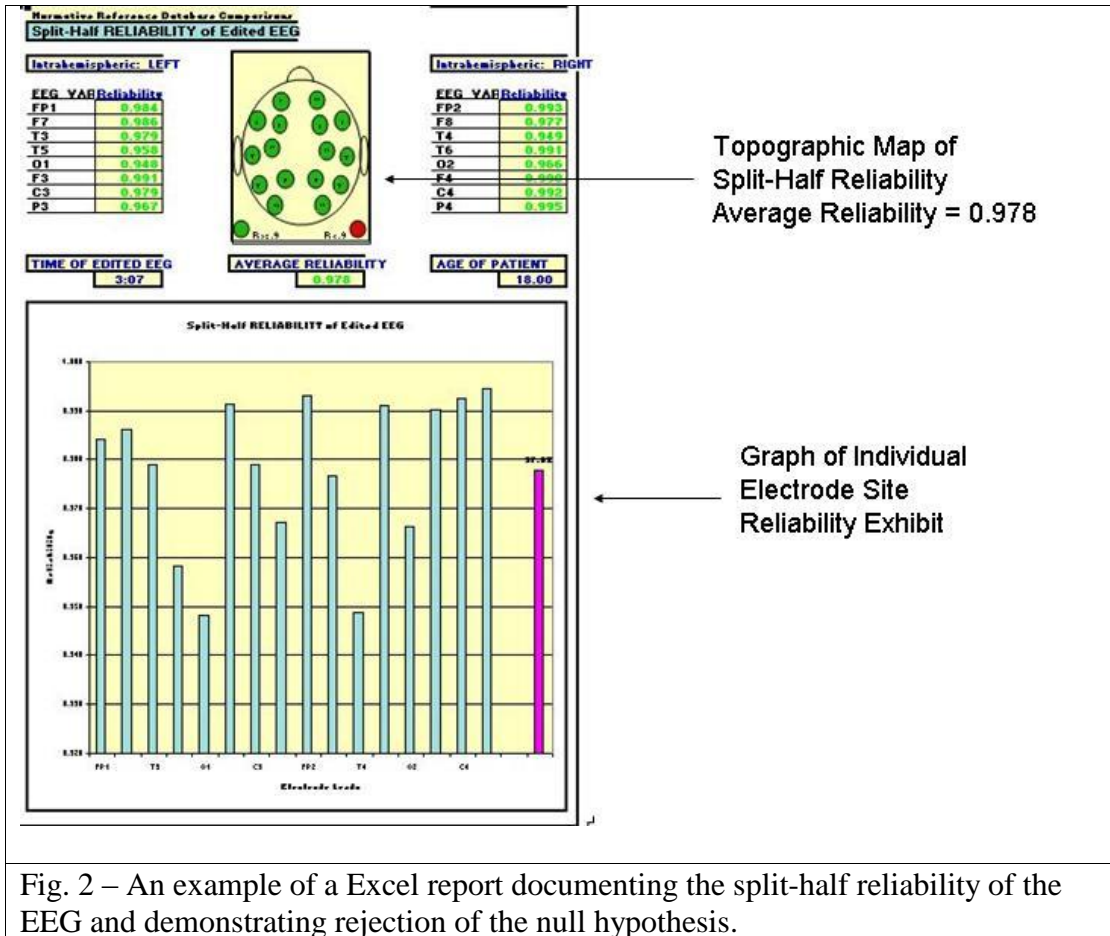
Normative Reference Database Comparison
Split-Half RELIABILITY of Edited EEG

Intrahemispheric: LEFT

| EEG VAR | Reliability |
|---|---|
| FP1 | 0.984 |
| F7 | 0.986 |
| T3 | 0.979 |
| T5 | 0.958 |
| O1 | 0.948 |
| F3 | 0.991 |
| C3 | 0.979 |
| P3 | 0.967 |

Intrahemispheric: RIGHT

| EEG VAR | Reliability |
|---|---|
| FP2 | 0.993 |
| F8 | 0.977 |
| T4 | 0.949 |
| T6 | 0.991 |
| O2 | 0.966 |
| F4 | 0.990 |
| C4 | 0.992 |
| P4 | 0.995 |

Rel.9 Rel.9

Topographic Map of Split-Half Reliability Average Reliability = 0.978

TIME OF EDITED EEG
3:07

AVERAGE RELIABILITY
0.978

AGE OF PATIENT
18.00

Split-Half RELIABILITY of Edited EEG

1.000
0.990
0.980
0.970
0.960
0.950
0.940
0.930
0.920

Reliability

97.82

FP1 T5 O1 C3 FP2 T4 O2 C4

Electrode Leads

Graph of Individual Electrode Site Reliability Exhibit

Fig. 2 – An example of a Excel report documenting the split-half reliability of the EEG and demonstrating rejection of the null hypothesis.